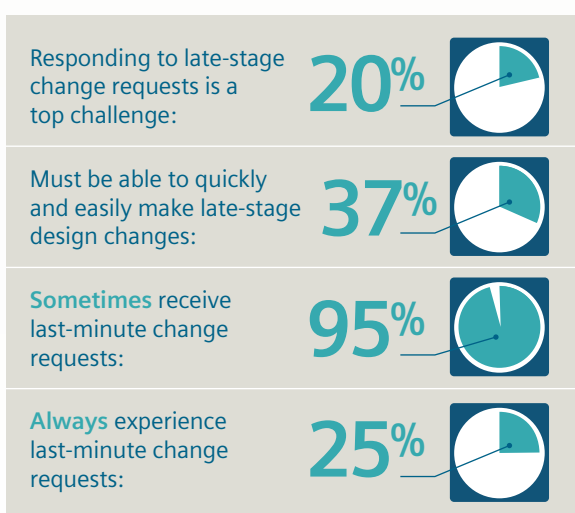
Responding to late-stage change requests is a top challenge: 20%

Must be able to quickly and easily make late-stage design changes: 37%

Sometimes receive last-minute change requests: 95%

Always experience last-minute change requests: 25%